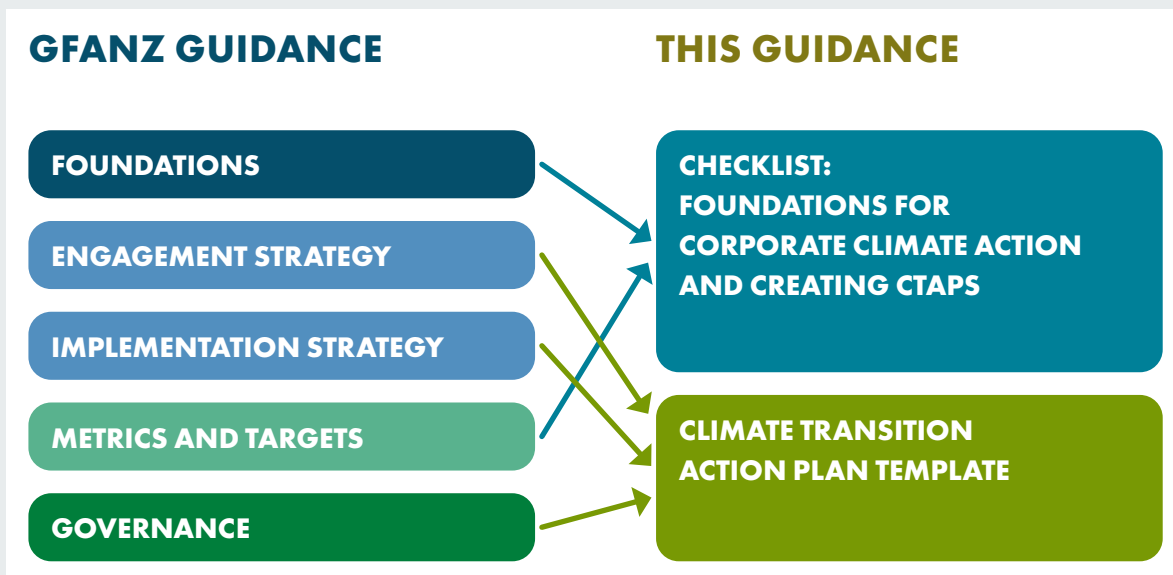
GFANZ GUIDANCE

THIS GUIDANCE

FOUNDATIONS

ENGAGEMENT STRATEGY

IMPLEMENTATION STRATEGY

METRICS AND TARGETS

GOVERNANCE

CHECKLIST:
FOUNDATIONS FOR CORPORATE CLIMATE ACTION AND CREATING CTAPS

CLIMATE TRANSITION ACTION PLAN TEMPLATE